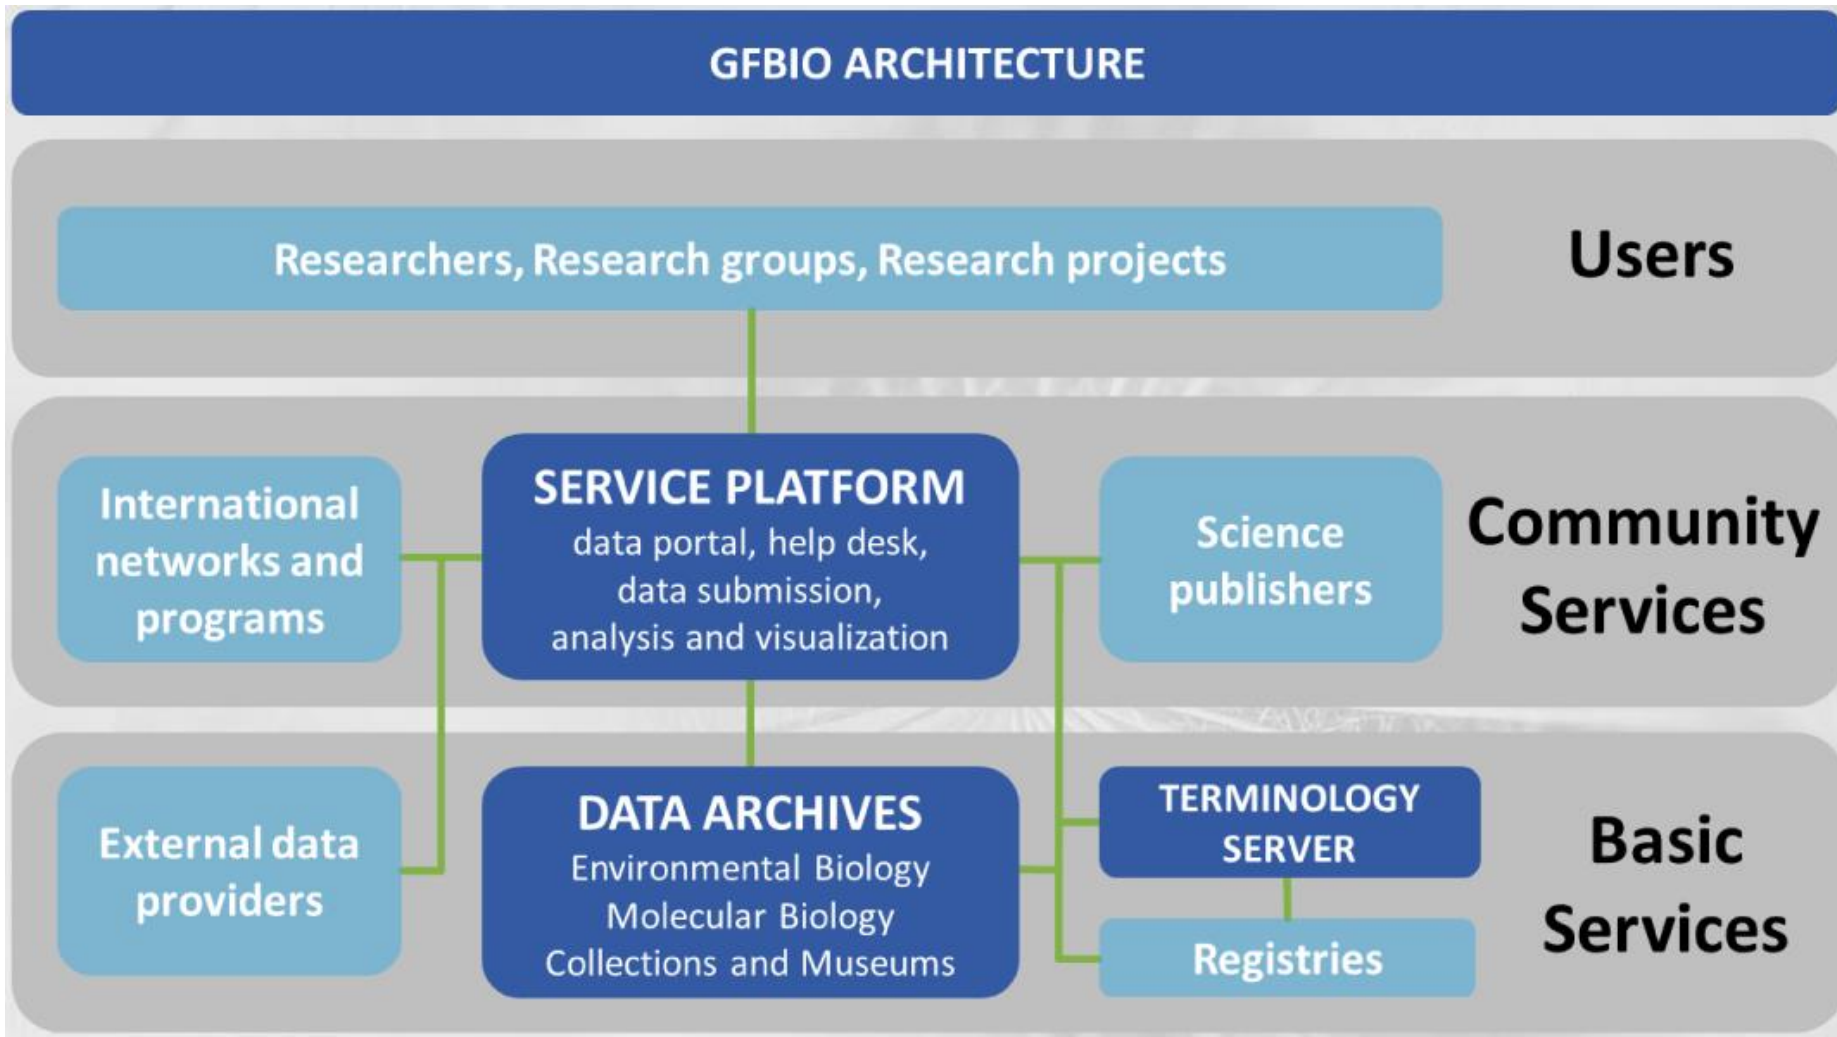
GFBIO ARCHITECTURE

Researchers, Research groups, Research projects

Users

International networks and programs

SERVICE PLATFORM
data portal, help desk, data submission, analysis and visualization

Science publishers

Community Services

External data providers

DATA ARCHIVES
Environmental Biology
Molecular Biology
Collections and Museums

TERMINOLOGY SERVER

Registries

Basic Services